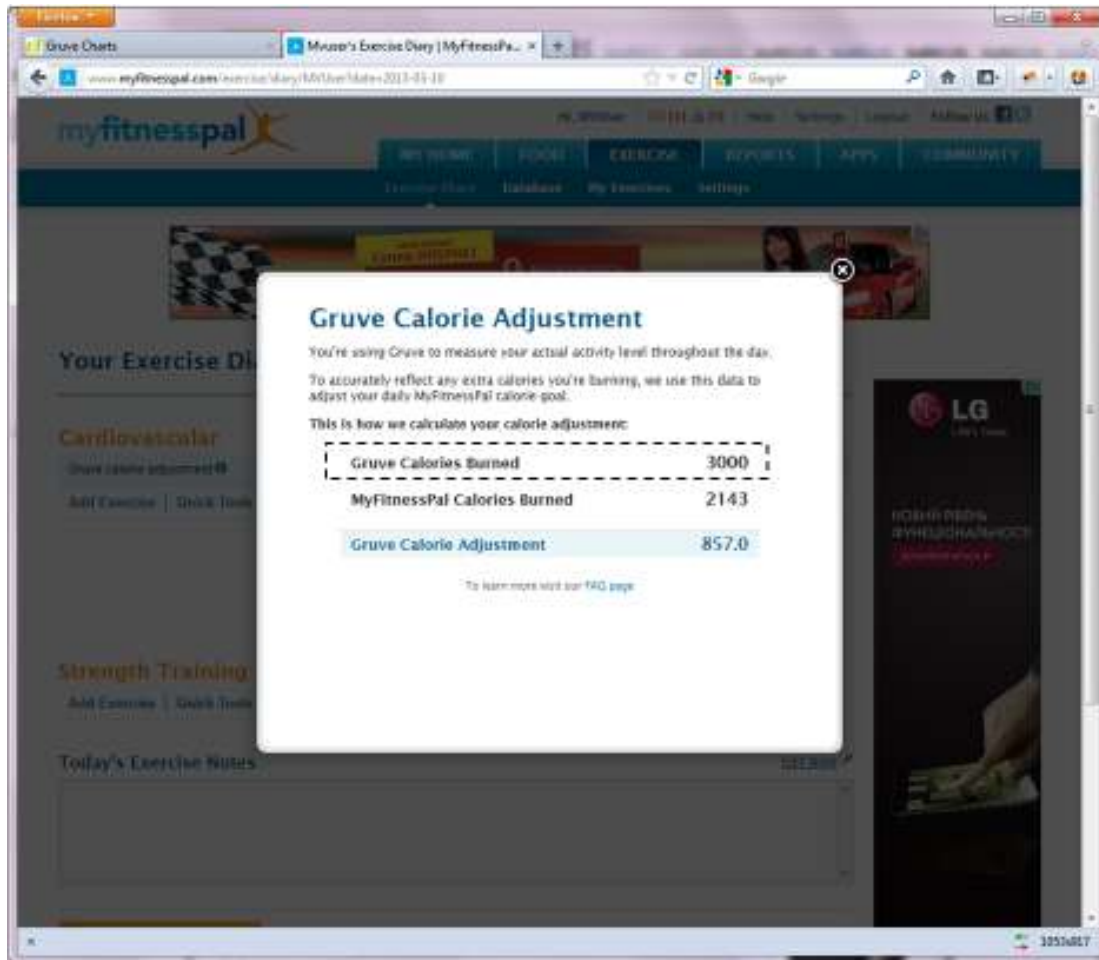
Firefox

Gruve Charts

Mvuser's Exercise Diary | MyFitnessPa...

www.myfitnesspal.com/exercise/diary/MVUser?date=2013-03-10

Google

myfitnesspal

MY HOME | FOOD | EXERCISE | REPORTS | APPS | COMMUNITY

Exercise Diary | Database | My Exercises | Settings

Your Exercise Di

Cardiovascular

Gruve calorie adjustment

Add Exercise | Quick Tools

Strength Training

Add Exercise | Quick Tools

Today's Exercise Notes

Gruve Calorie Adjustment

You're using Gruve to measure your actual activity level throughout the day.

To accurately reflect any extra calories you're burning, we use this data to adjust your daily MyFitnessPal calorie goal.

This is how we calculate your calorie adjustment:

| Gruve Calories Burned | 3000 |
|---|---|
| MyFitnessPal Calories Burned | 2143 |
| Gruve Calorie Adjustment | 857.0 |

To learn more visit our FAQ page

LG

НОВЫЙ УРОВЕНЬ ФУНКЦИОНАЛЬНОСТИ

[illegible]